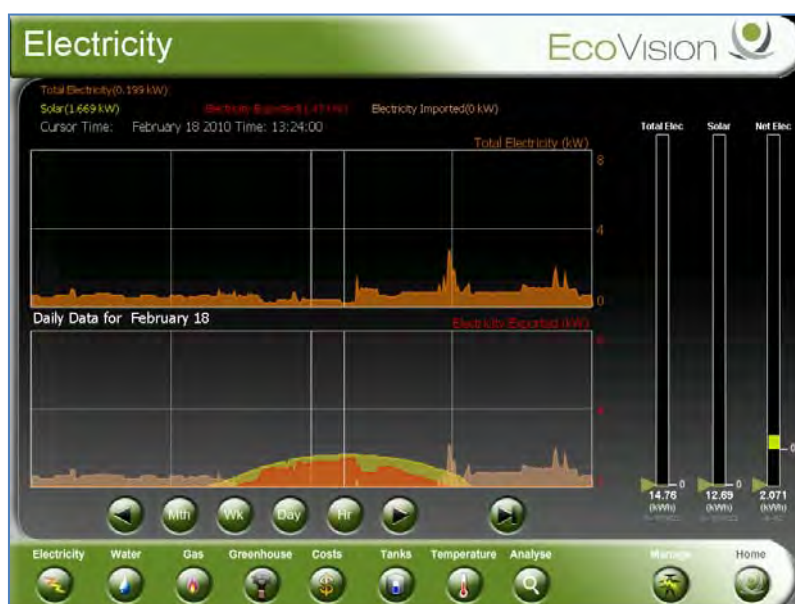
Electricity

EcoVision

Total Electricity(0.199 kW)

Solar(1.669 kW)

Electricity Exported(1.47 kW)

Electricity Imported(0 kW)

Cursor Time: February 18 2010 Time: 13:24:00

Total Electricity (kW)

8

4

0

Daily Data for February 18

Electricity Exported (kW)

8

4

0

Total Elec

Solar

Net Elec

0

0

0

14.76 (kWh)

12.69 (kWh)

2.071 (kWh)

Mth

Wk

Day

Hr

Electricity

Water

Gas

Greenhouse

Costs

Tanks

Temperature

Analyse

Manage

Home